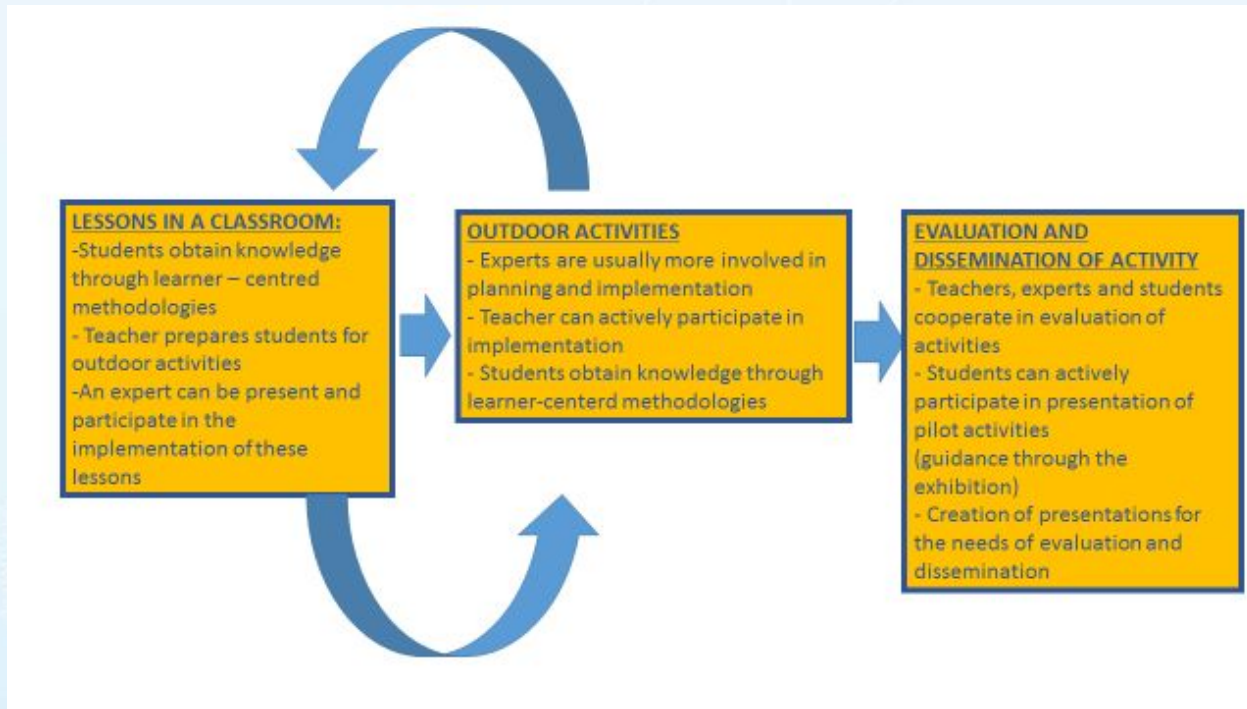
LESSONS IN A CLASSROOM:
-Students obtain knowledge through learner – centred methodologies
- Teacher prepares students for outdoor activities
-An expert can be present and participate in the implementation of these lessons

OUTDOOR ACTIVITIES
- Experts are usually more involved in planning and implementation
- Teacher can actively participate in implementation
- Students obtain knowledge through learner-centerd methodologies

EVALUATION AND DISSEMINATION OF ACTIVITY
- Teachers, experts and students cooperate in evaluation of activities
- Students can actively participate in presentation of pilot activities (guidance through the exhibition)
- Creation of presentations for the needs of evaluation and dissemination